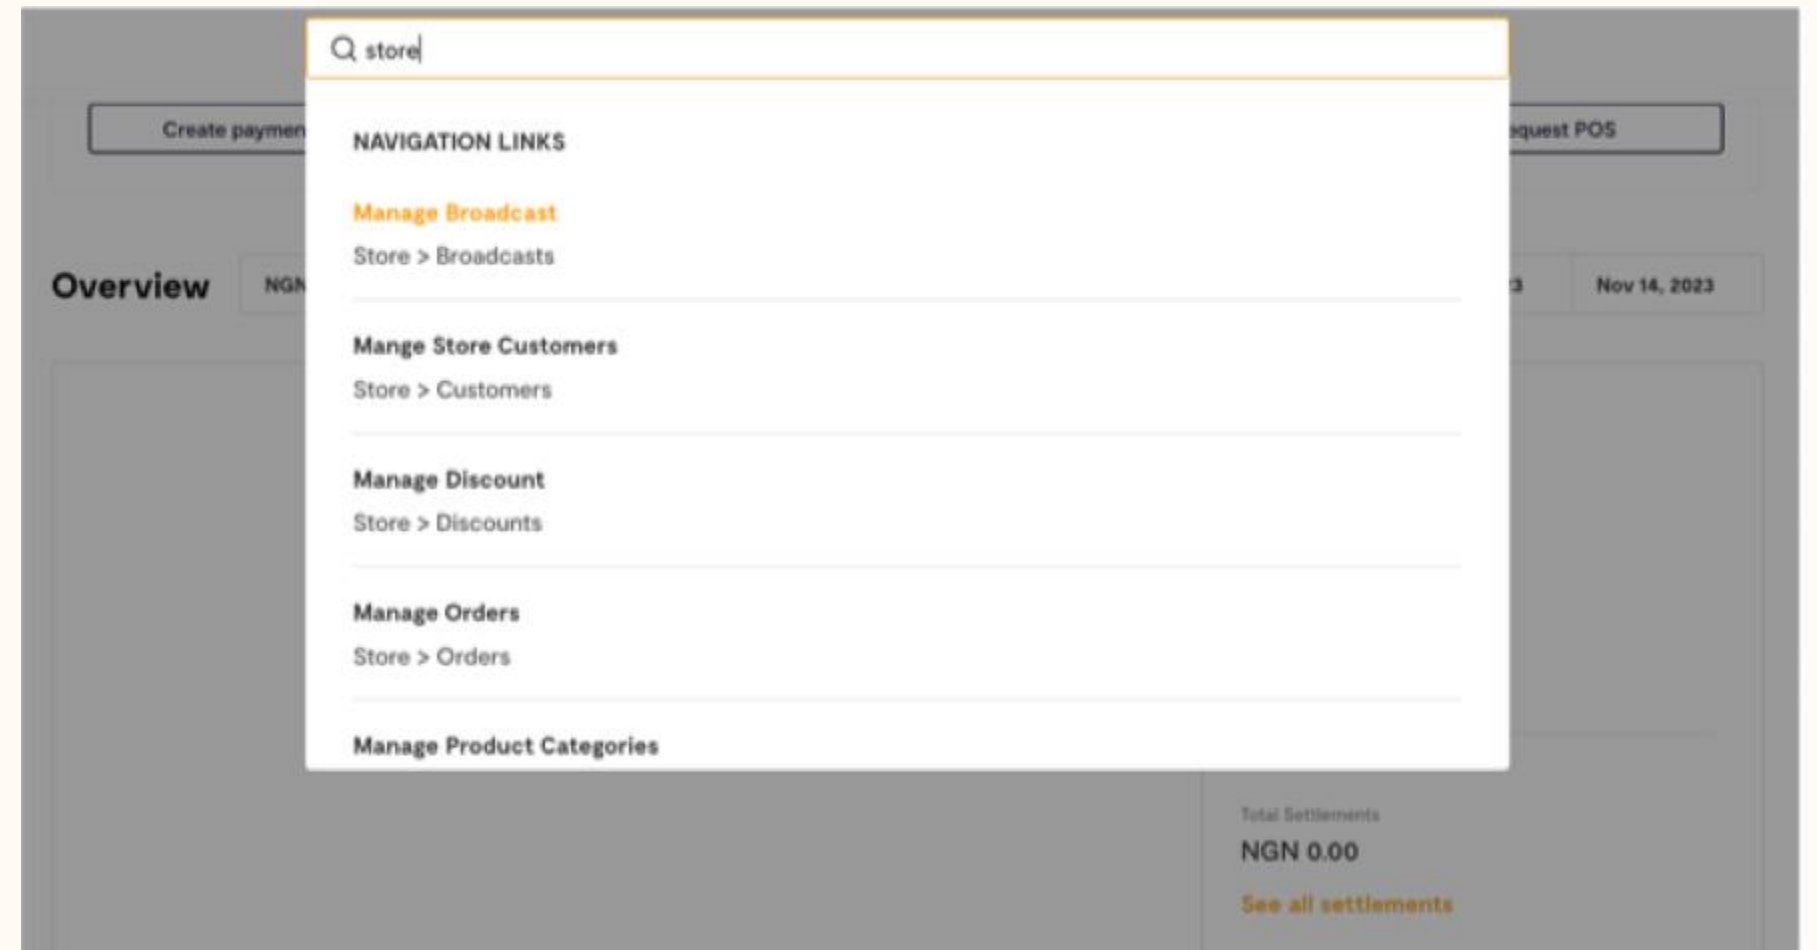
store

Create paymen

equest POS

NAVIGATION LINKS

Manage Broadcast
Store > Broadcasts

Overview

NGN

3

Nov 14, 2023

Mange Store Customers
Store > Customers

Manage Discount
Store > Discounts

Manage Orders
Store > Orders

Manage Product Categories

Total Settlements
NGN 0.00
See all settlements